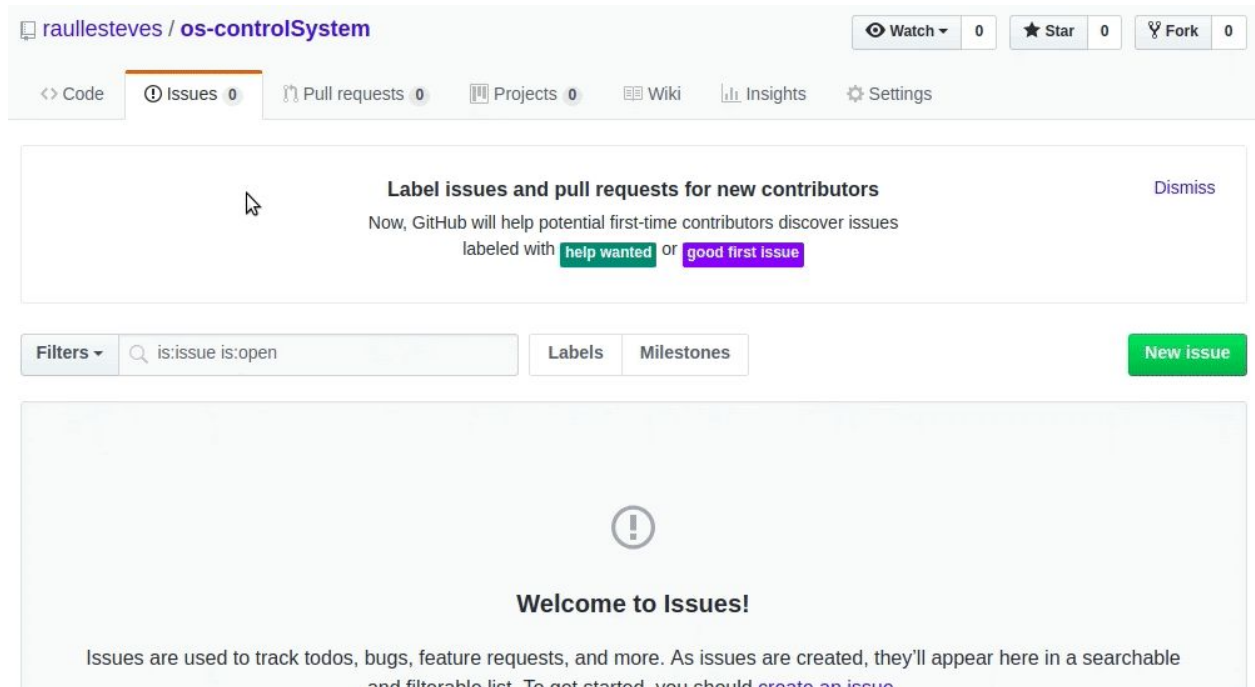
raullesteves / os-controlSystem

Watch 0 Star 0 Fork 0

<> Code Issues 0 Pull requests 0 Projects 0 Wiki Insights Settings

Label issues and pull requests for new contributors

Dismiss

Now, GitHub will help potential first-time contributors discover issues labeled with help wanted or good first issue

Filters is:issue is:open Labels Milestones New issue

Welcome to Issues!

Issues are used to track todos, bugs, feature requests, and more. As issues are created, they'll appear here in a searchable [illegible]